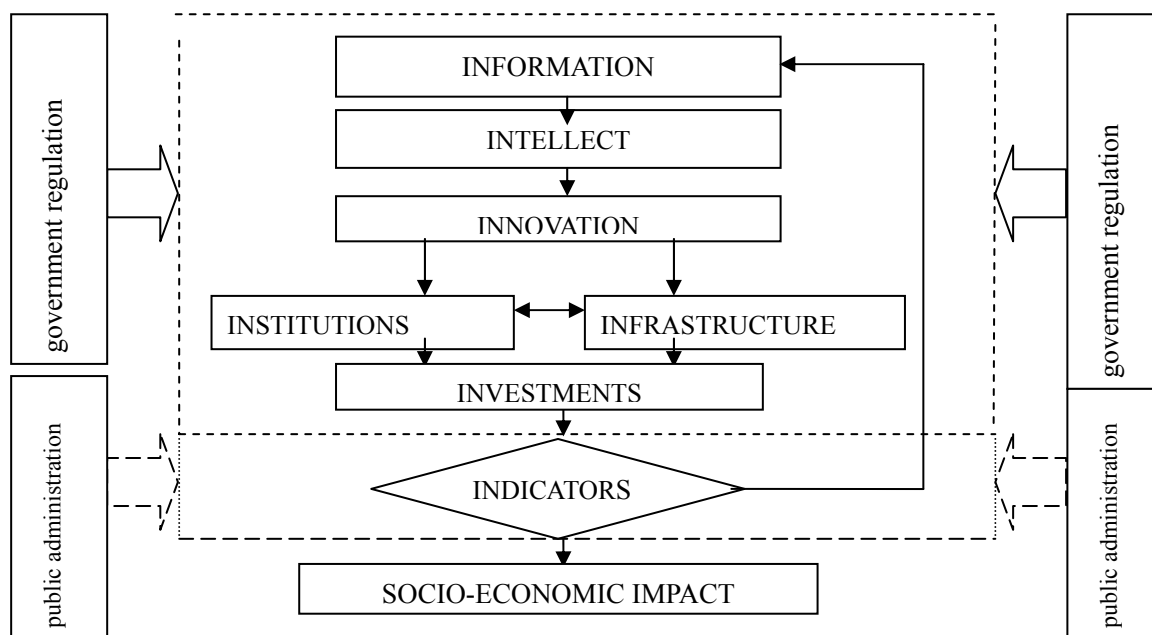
government regulation

public administration

INFORMATION

INTELLECT

INNOVATION

INSTITUTIONS

INFRASTRUCTURE

INVESTMENTS

INDICATORS

SOCIO-ECONOMIC IMPACT

government regulation

public administration